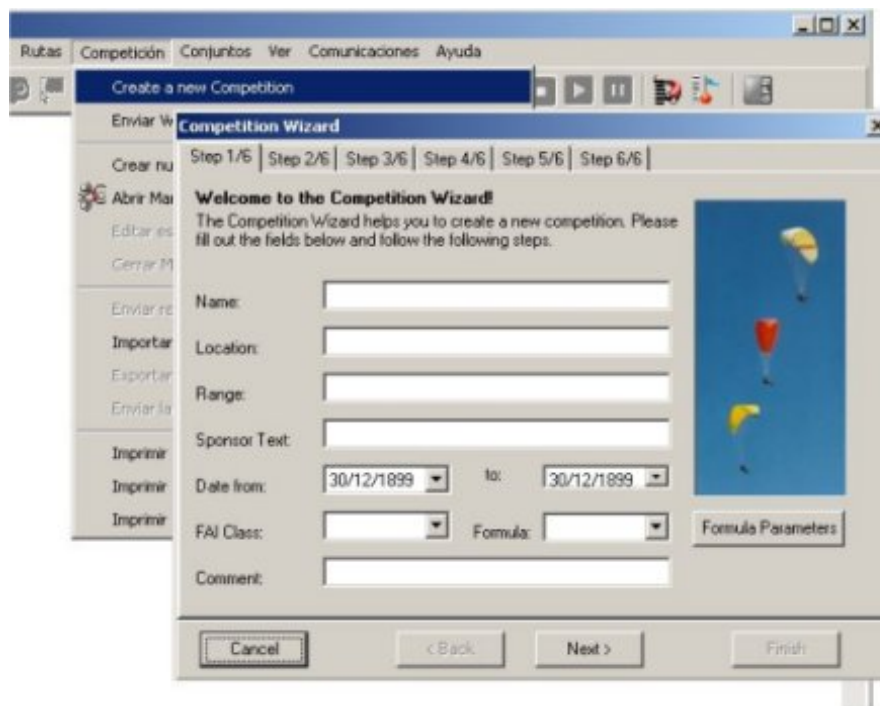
Rutas Competición Conjuntos Ver Comunicaciones Ayuda

Create a new Competition

Enviar W

Crear nu

Abrir Ma

Editar es

Cerrar M

Enviar re

Importar

Exportar

Enviar la

Imprimir

Imprimir

Imprimir

Competition Wizard

Step 1/6 | Step 2/6 | Step 3/6 | Step 4/6 | Step 5/6 | Step 6/6

Welcome to the Competition Wizard!
The Competition Wizard helps you to create a new competition. Please fill out the fields below and follow the following steps.

Name:

Location:

Range:

Sponsor Text:

Date from: 30/12/1899 to: 30/12/1899

FAI Class: Formula:

Formula Parameters

Comment:

Cancel <Back Next > Finish